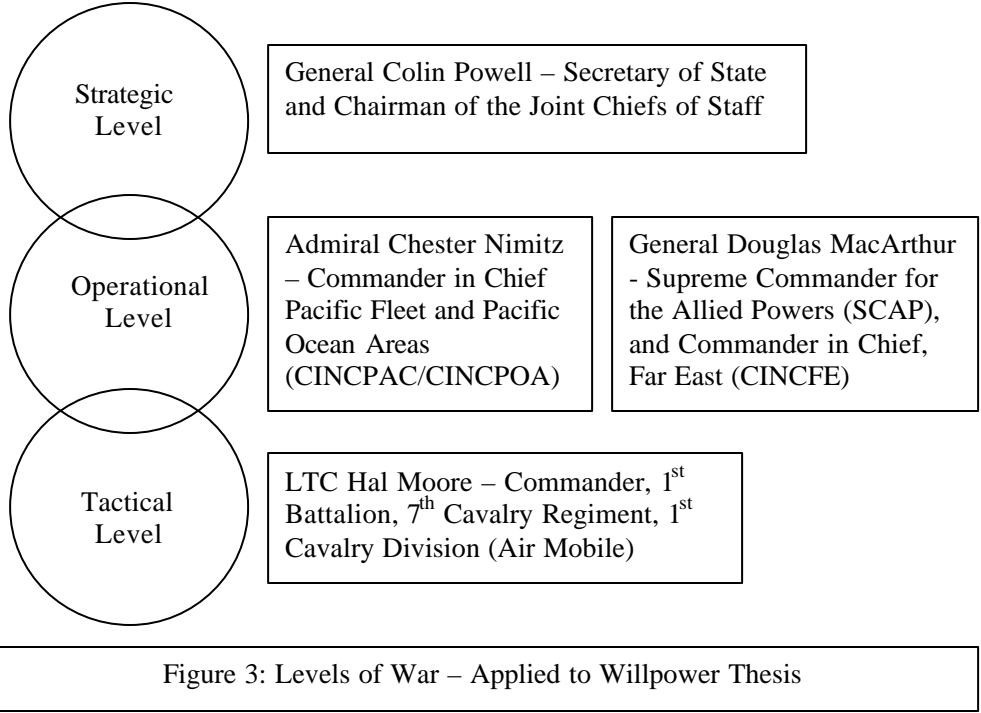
Strategic Level

General Colin Powell – Secretary of State and Chairman of the Joint Chiefs of Staff

Operational Level

Admiral Chester Nimitz – Commander in Chief Pacific Fleet and Pacific Ocean Areas (CINCPAC/CINCPOA)

General Douglas MacArthur - Supreme Commander for the Allied Powers (SCAP), and Commander in Chief, Far East (CINCFE)

Tactical Level

LTC Hal Moore – Commander, 1$^{st}$ Battalion, 7$^{th}$ Cavalry Regiment, 1$^{st}$ Cavalry Division (Air Mobile)

Figure 3: Levels of War – Applied to Willpower Thesis